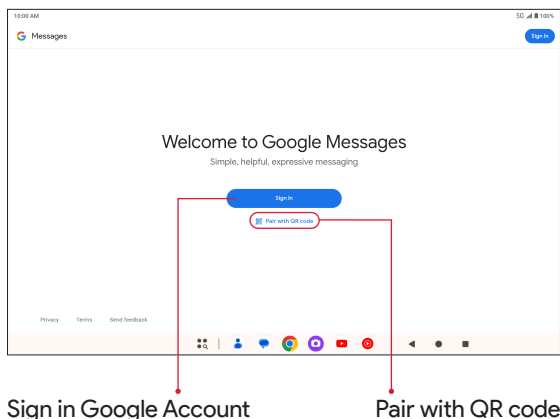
10:00 AM

5G 100%

G Messages

Sign in

Welcome to Google Messages

Simple, helpful, expressive messaging

Sign in

Pair with QR code

Privacy Terms Send feedback

Sign in Google Account

Pair with QR code